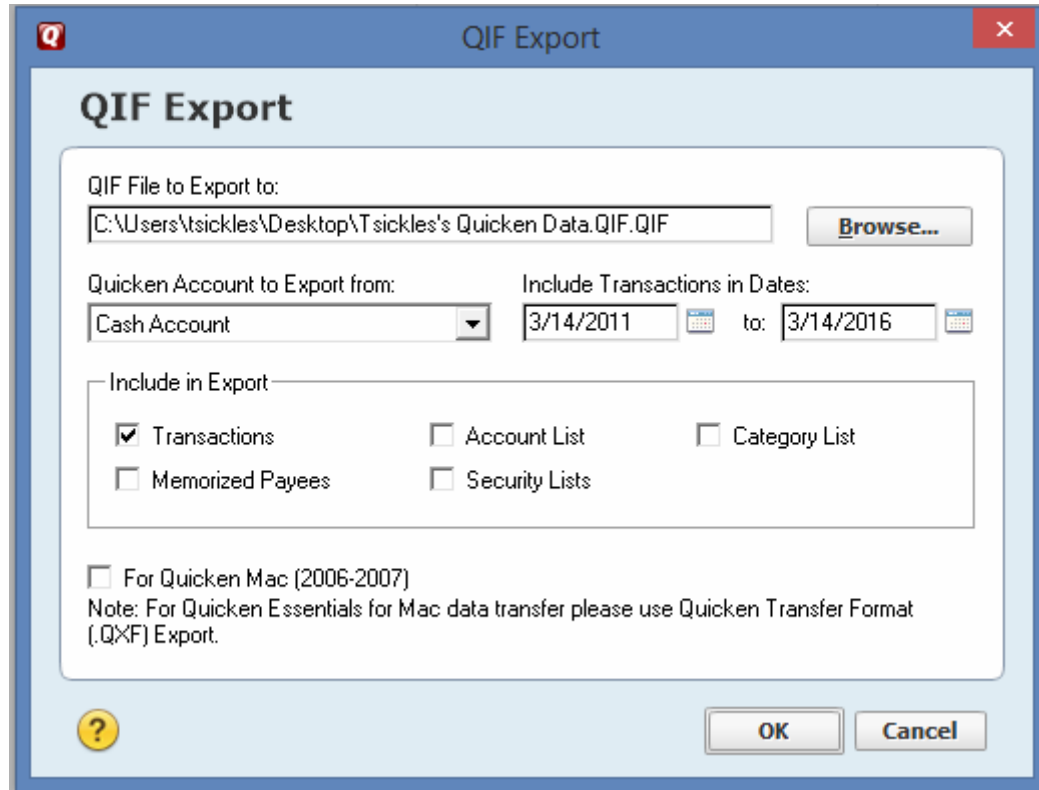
QIF Export

QIF Export

QIF File to Export to:

C:\Users\tsickles\Desktop\Tsickles's Quicken Data.QIF.QIF

Browse...

Quicken Account to Export from:

Cash Account

Include Transactions in Dates:

3/14/2011 to: 3/14/2016

Include in Export

☑ Transactions ☐ Account List ☐ Category List

☐ Memorized Payees ☐ Security Lists

☐ For Quicken Mac (2006-2007)

Note: For Quicken Essentials for Mac data transfer please use Quicken Transfer Format (.QXF) Export.

?

OK Cancel